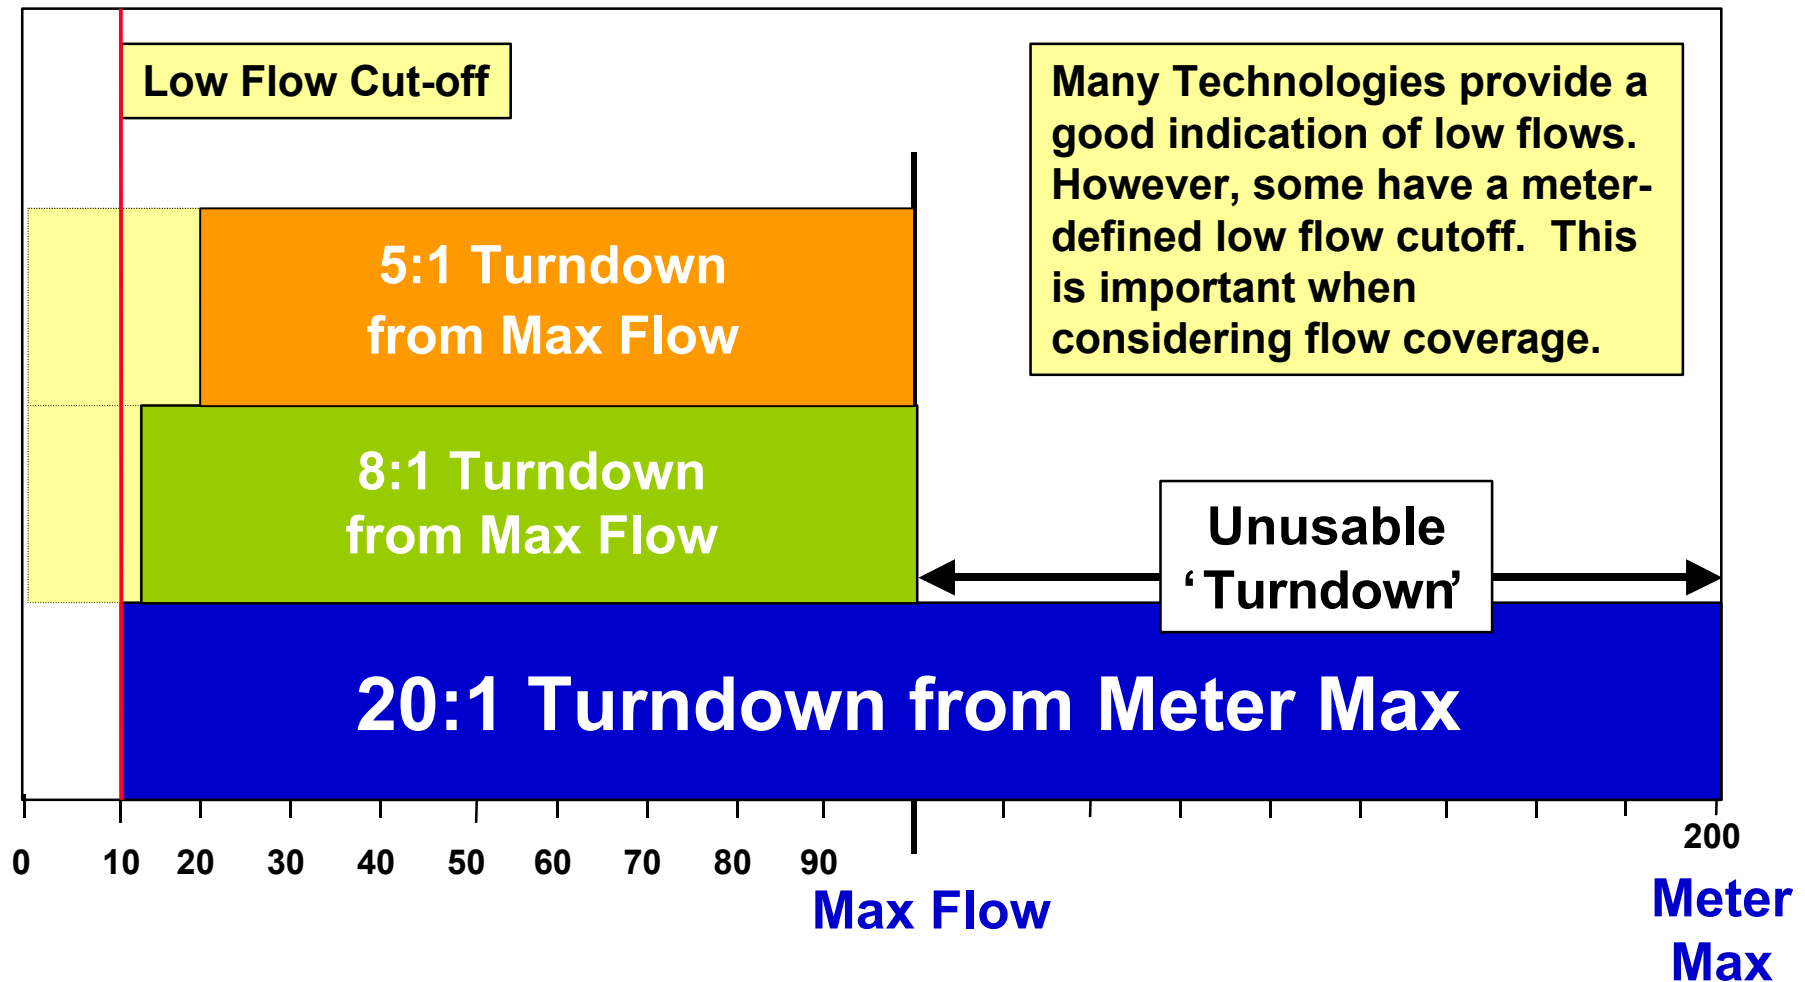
Low Flow Cut-off

Many Technologies provide a good indication of low flows. However, some have a meter-defined low flow cutoff. This is important when considering flow coverage.

5:1 Turndown from Max Flow

8:1 Turndown from Max Flow

Unusable ‘Turndown’

20:1 Turndown from Meter Max

0 10 20 30 40 50 60 70 80 90

200

Max Flow

Meter Max